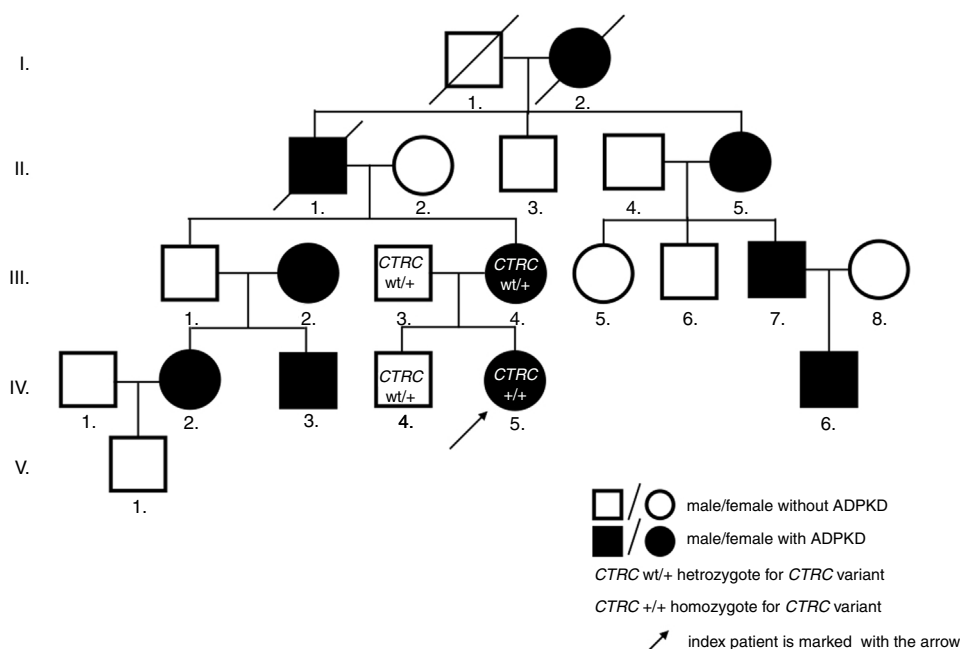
I.

1. 2.

II.

1. 2. 3. 4. 5.

III.

1. 2. CTRC wt/+ 3. CTRC wt/+ 4. 5. 6. 7. 8.

IV.

1. 2. 3. CTRC wt/+ 4. CTRC +/+ 5. 6.

V.

1.

male/female without ADPKD

male/female with ADPKD

CTRC wt/+ hetrozygote for CTRC variant

CTRC +/+ homozygote for CTRC variant

index patient is marked with the arrow